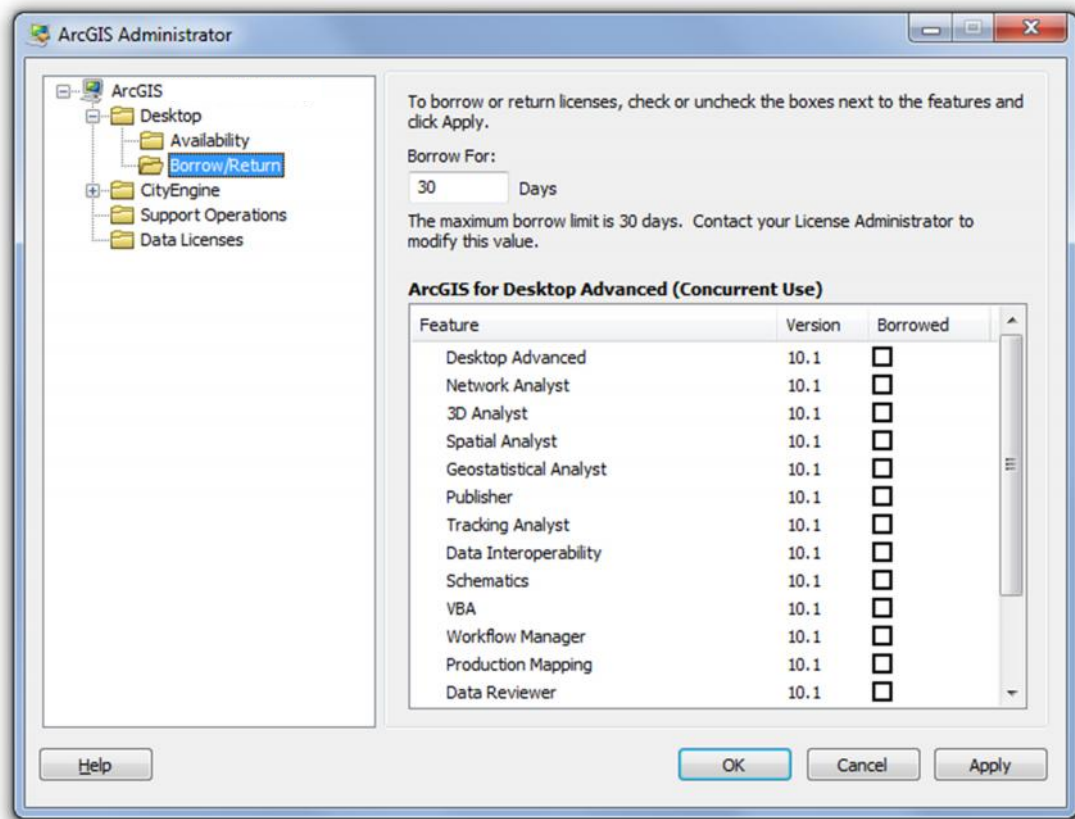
ArcGIS Administrator

ArcGIS
Desktop
Availability
Borrow/Return
CityEngine
Support Operations
Data Licenses

To borrow or return licenses, check or uncheck the boxes next to the features and click Apply.

Borrow For:

30 Days

The maximum borrow limit is 30 days. Contact your License Administrator to modify this value.

ArcGIS for Desktop Advanced (Concurrent Use)

| Feature | Version | Borrowed |
|---|---|---|
| Desktop Advanced | 10.1 | ☐ |
| Network Analyst | 10.1 | ☐ |
| 3D Analyst | 10.1 | ☐ |
| Spatial Analyst | 10.1 | ☐ |
| Geostatistical Analyst | 10.1 | ☐ |
| Publisher | 10.1 | ☐ |
| Tracking Analyst | 10.1 | ☐ |
| Data Interoperability | 10.1 | ☐ |
| Schematics | 10.1 | ☐ |
| VBA | 10.1 | ☐ |
| Workflow Manager | 10.1 | ☐ |
| Production Mapping | 10.1 | ☐ |
| Data Reviewer | 10.1 | ☐ |

Help
OK
Cancel
Apply